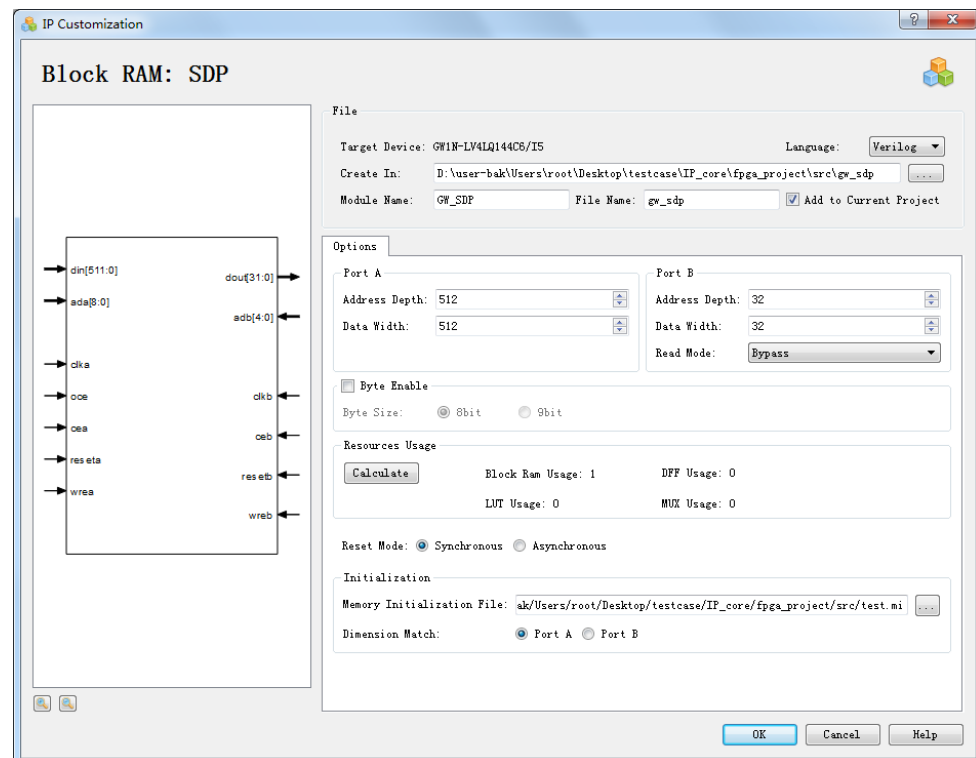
IP Customization

?

Block RAM: SDP

din[511:0]
ada[8:0]
clka
oce
cea
reseta
wrea
dout[31:0]
adb[4:0]
clkb
ceb
resetb
wreb

File

Target Device: GW1N-LV4LQ144C6/I5

Language: Verilog

Create In: D:\user-bak\Users\root\Desktop\testcase\IP_core\fpga_project\src\gw_sdp

...

Module Name: GW_SDP

File Name: gw_sdp

Add to Current Project

Options

Port A

Address Depth: 512

Data Width: 512

Port B

Address Depth: 32

Data Width: 32

Read Mode: Bypass

Byte Enable

Byte Size: 8bit 9bit

Resources Usage

Calculate

Block Ram Usage: 1

DFF Usage: 0

LUT Usage: 0

MUX Usage: 0

Reset Mode: Synchronous Asynchronous

Initialization

Memory Initialization File: ak/Users/root/Desktop/testcase/IP_core/fpga_project/src/test.mi

...

Dimension Match: Port A Port B

OK

Cancel

Help